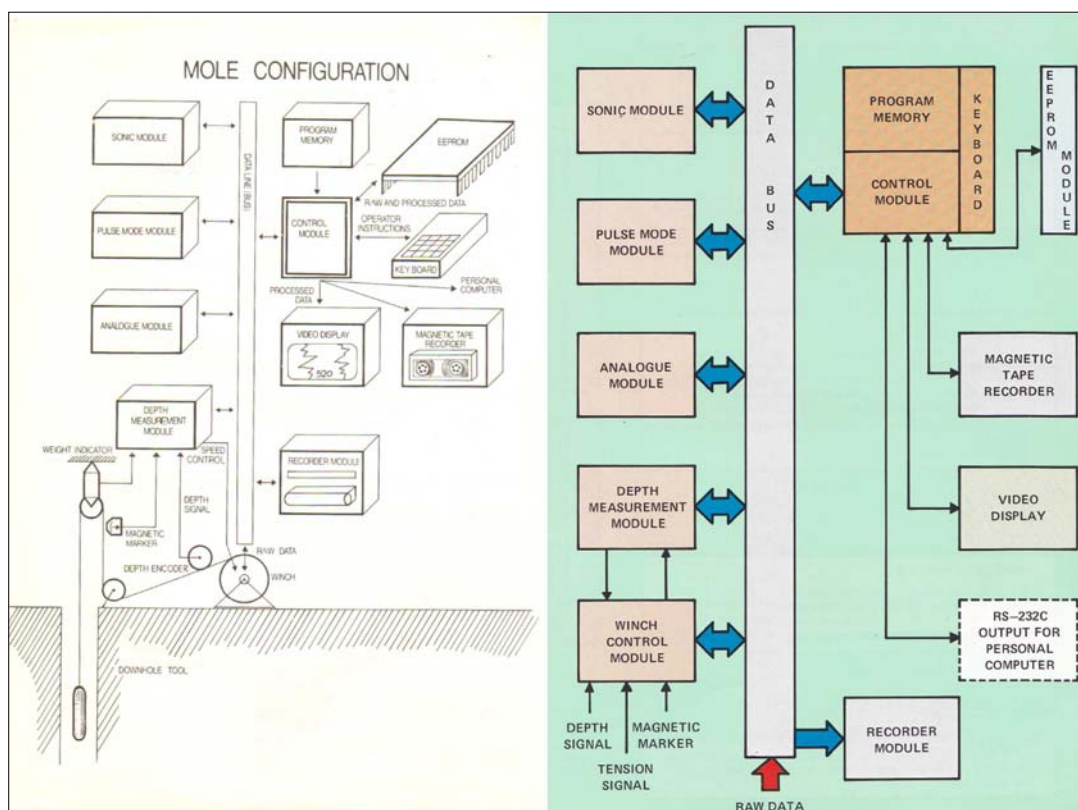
MOLE CONFIGURATION

SONIC MODULE

PULSE MODE MODULE

ANALOGUE MODULE

DEPTH MEASUREMENT MODULE

DATA LINE (BUS)

PROGRAM MEMORY

EEPROM

RAW AND PROCESSED DATA

CONTROL MODULE

OPERATOR INSTRUCTIONS

KEY BOARD

PERSONAL COMPUTER

PROCESSED DATA

VIDEO DISPLAY

520

MAGNETIC TAPE RECORDER

WEIGHT INDICATOR

SPEED CONTROL

DEPTH SIGNAL

MAGNETIC MARKER

RECORDER MODULE

RAW DATA

DEPTH ENCODER

WINCH

DOWNHOLE TOOL

SONIC MODULE

PULSE MODE MODULE

ANALOGUE MODULE

DEPTH MEASUREMENT MODULE

WINCH CONTROL MODULE

DEPTH SIGNAL

TENSION SIGNAL

MAGNETIC MARKER

DATA BUS

RAW DATA

PROGRAM MEMORY

CONTROL MODULE

KEYBOARD

EEPROM MODULE

MAGNETIC TAPE RECORDER

VIDEO DISPLAY

RS-232C OUTPUT FOR PERSONAL COMPUTER

RECORDER MODULE